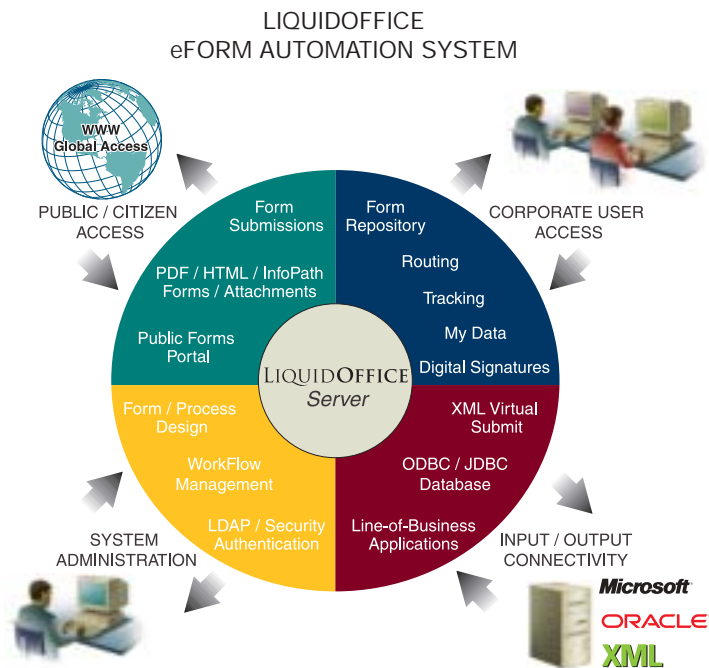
LIQUIDOFFICE
eFORM AUTOMATION SYSTEM

WWW
Global Access

PUBLIC / CITIZEN ACCESS

CORPORATE USER ACCESS

Form Submissions

PDF / HTML / InfoPath Forms / Attachments

Public Forms Portal

Form Repository

Routing

Tracking

My Data

Digital Signatures

LIQUIDOFFICE
Server

Form / Process Design

WorkFlow Management

LDAP / Security Authentication

XML Virtual Submit

ODBC / JDBC Database

Line-of-Business Applications

SYSTEM ADMINISTRATION

INPUT / OUTPUT CONNECTIVITY

Microsoft
ORACLE
XML